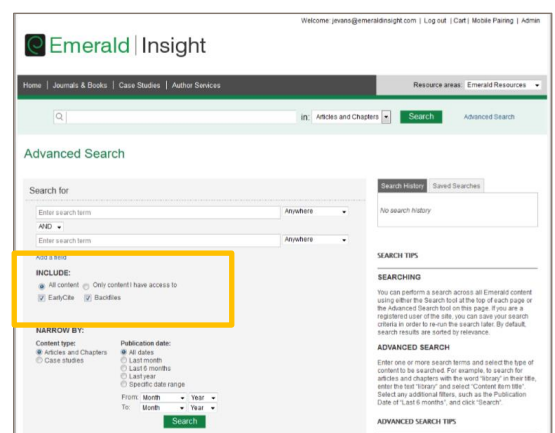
Welcome: jevans@emeraldinsight.com | Log out | Cart | Mobile Pairing | Admin

Emerald | Insight

Home | Journals & Books | Case Studies | Author Services

Resource areas: Emerald Resources

in: Articles and Chapters Search Advanced Search

Advanced Search

Search for

Enter search term Anywhere

AND

Enter search term Anywhere

Add a field

INCLUDE:

All content Only content I have access to

EarlyCite Backfiles

NARROW BY:

Content type:
Articles and Chapters
Case studies

Publication date:
All dates
Last month
Last 6 months
Last year
Specific date range

From: Month Year
To: Month Year

Search

Search History Saved Searches

No search history

SEARCH TIPS

SEARCHING

You can perform a search across all Emerald content using either the Search tool at the top of each page or the Advanced Search tool on this page. If you are a registered user of the site, you can save your search criteria in order to re-run the search later. By default, search results are sorted by relevance.

ADVANCED SEARCH

Enter one or more search terms and select the type of content to be searched. For example, to search for articles and chapters with the word "library" in their title, enter the text "library" and select "Content item title". Select any additional filters, such as the Publication Date of "Last 6 months", and click "Search".

ADVANCED SEARCH TIPS